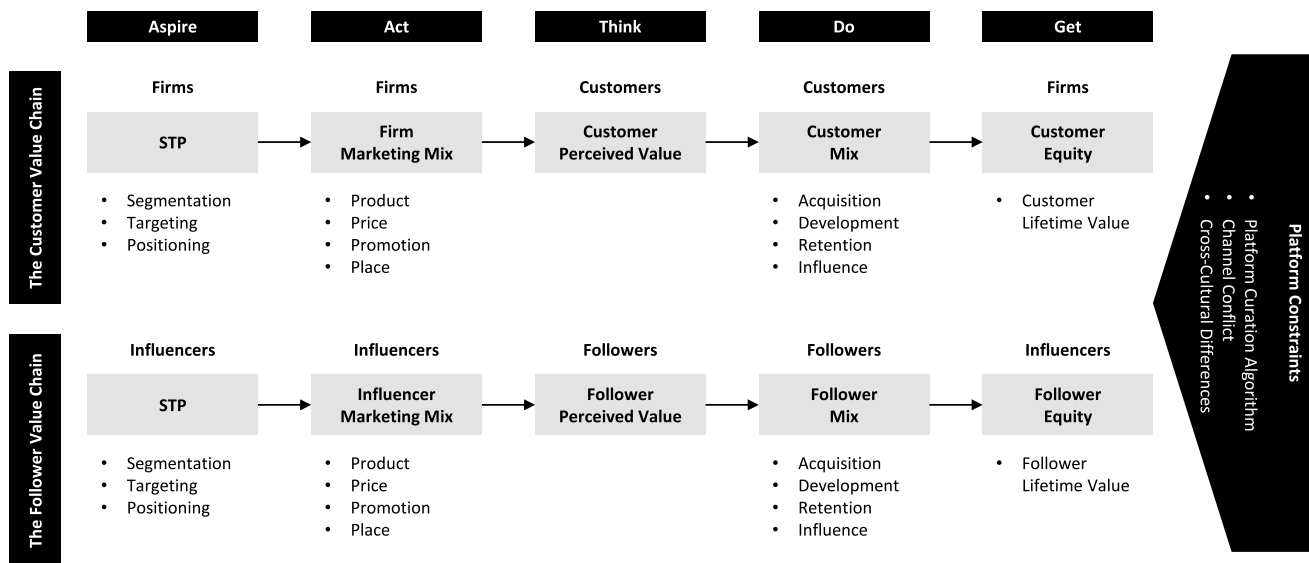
Aspire

Act

Think

Do

Get

The Customer Value Chain

Firms

STP

- Segmentation
- Targeting
- Positioning

Firms

Firm Marketing Mix

- Product
- Price
- Promotion
- Place

Customers

Customer Perceived Value

Customers

Customer Mix

- Acquisition
- Development
- Retention
- Influence

Firms

Customer Equity

- Customer Lifetime Value

The Follower Value Chain

Influencers

STP

- Segmentation
- Targeting
- Positioning

Influencers

Influencer Marketing Mix

- Product
- Price
- Promotion
- Place

Followers

Follower Perceived Value

Followers

Follower Mix

- Acquisition
- Development
- Retention
- Influence

Influencers

Follower Equity

- Follower Lifetime Value

Platform Constraints

- Platform Curation Algorithm
- Channel Conflict
- Cross-Cultural Differences